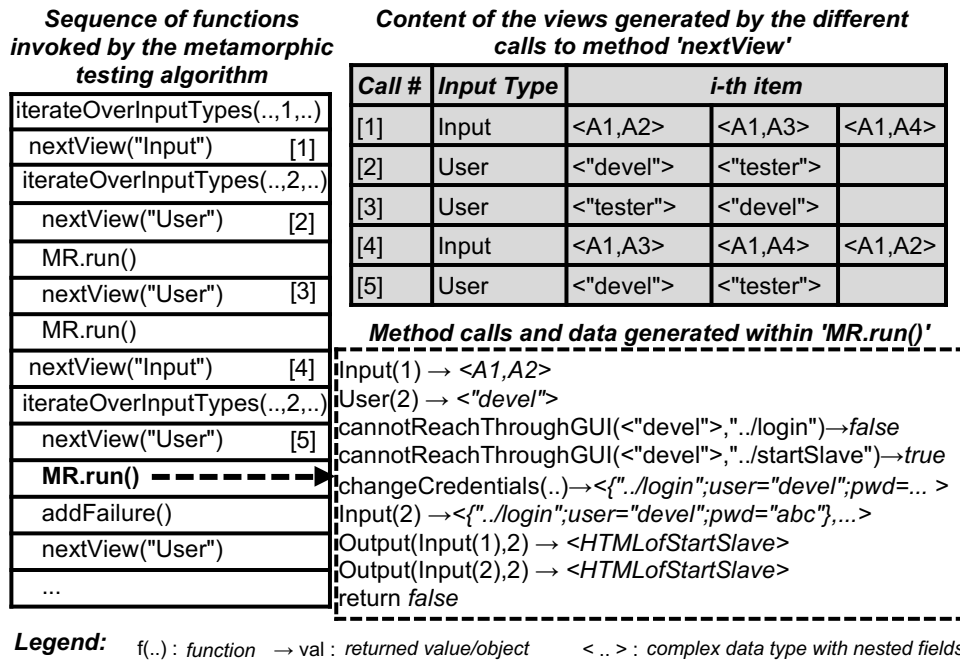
Sequence of functions invoked by the metamorphic testing algorithm

iterateOverInputTypes(..,1,..)
nextView("Input") [1]
iterateOverInputTypes(..,2,..)
nextView("User") [2]
MR.run()
nextView("User") [3]
MR.run()
nextView("Input") [4]
iterateOverInputTypes(..,2,..)
nextView("User") [5]
MR.run()
addFailure()
nextView("User")
...

Content of the views generated by the different calls to method 'nextView'

| Call # | Input Type | i-th item | | |
|---|---|---|---|---|
| [1] | Input | <A1,A2> | <A1,A3> | <A1,A4> |
| [2] | User | <"devel"> | <"tester"> | |
| [3] | User | <"tester"> | <"devel"> | |
| [4] | Input | <A1,A3> | <A1,A4> | <A1,A2> |
| [5] | User | <"devel"> | <"tester"> | |

Method calls and data generated within 'MR.run()'

Input(1) → <A1,A2>
User(2) → <"devel">
cannotReachThroughGUI(<"devel">,"../login")→false
cannotReachThroughGUI(<"devel">,"../startSlave")→true
changeCredentials(..)→<{"../login";user="devel";pwd=... >
Input(2) →<{"../login";user="devel";pwd="abc"},...>
Output(Input(1),2) → <HTMLofStartSlave>
Output(Input(2),2) → <HTMLofStartSlave>
return false

Legend: f(..) : function → val : returned value/object < .. > : complex data type with nested fields